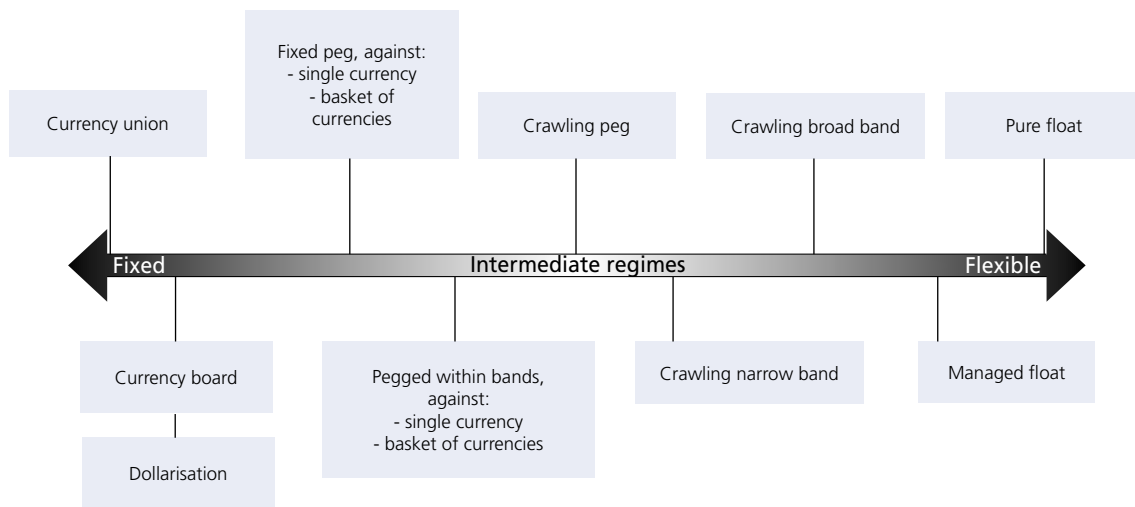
Currency union

Fixed peg, against:
- single currency
- basket of currencies

Crawling peg

Crawling broad band

Pure float

Fixed

Intermediate regimes

Flexible

Currency board

Dollarisation

Pegged within bands, against:
- single currency
- basket of currencies

Crawling narrow band

Managed float